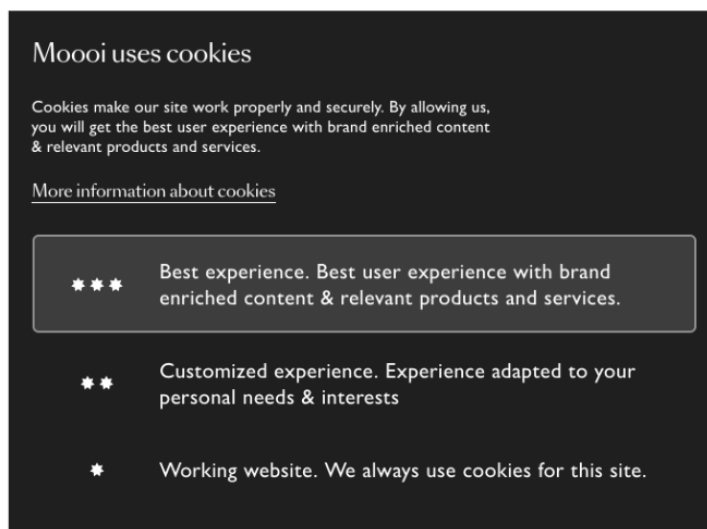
Moooi uses cookies

Cookies make our site work properly and securely. By allowing us, you will get the best user experience with brand enriched content & relevant products and services.

More information about cookies

✱✱✱ Best experience. Best user experience with brand enriched content & relevant products and services.

✱✱ Customized experience. Experience adapted to your personal needs & interests

✱ Working website. We always use cookies for this site.